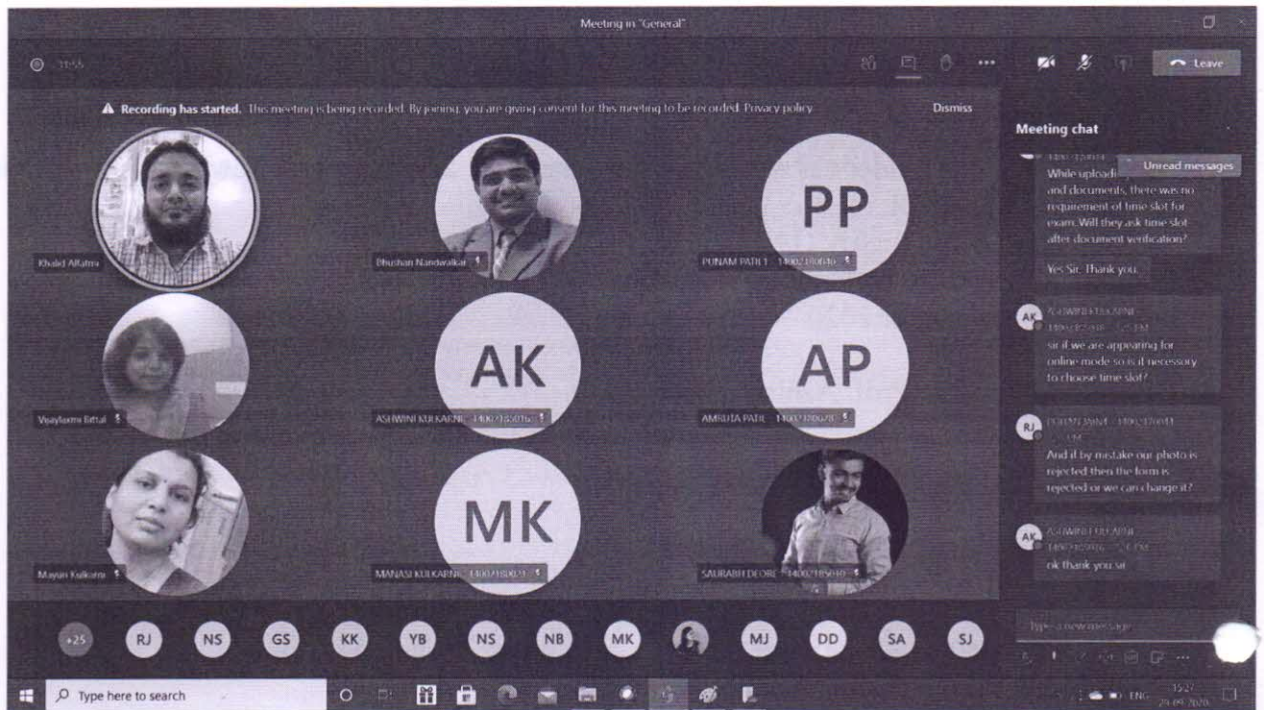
Meeting in "General"

31:55

Leave

Recording has started. This meeting is being recorded. By joining, you are giving consent for this meeting to be recorded. Privacy policy

Dismiss

Meeting chat

Unread messages

While uploadi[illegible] and documents, there was no requirement of time slot for exam. Will they ask time slot after document verification?

Yes Sir. Thank you.

AK ASHWINI KULKARNI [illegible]

sir if we are appearing for online mode so is it necessary to choose time slot?

RJ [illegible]

And if by mistake our photo is rejected then the form is rejected or we can change it?

AK ASHWINI KULKARNI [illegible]

ok thank you sir

Khalid Alkatmi

Bhushan Nandwalkar

PP

PUNAM PATIL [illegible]

Vijaylaxmi Bittal

AK

ASHWINI KULKARNI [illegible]

AP

AMRUTA PATIL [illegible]

Mayuri Kulkarni

MK

MANASI KULKARNI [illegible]

SAURABH DEORE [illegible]

+25 RJ NS GS KK YB NS NB MK MJ DD SA SJ

Type a new message

Type here to search

ENG 15:27 29-09-2020